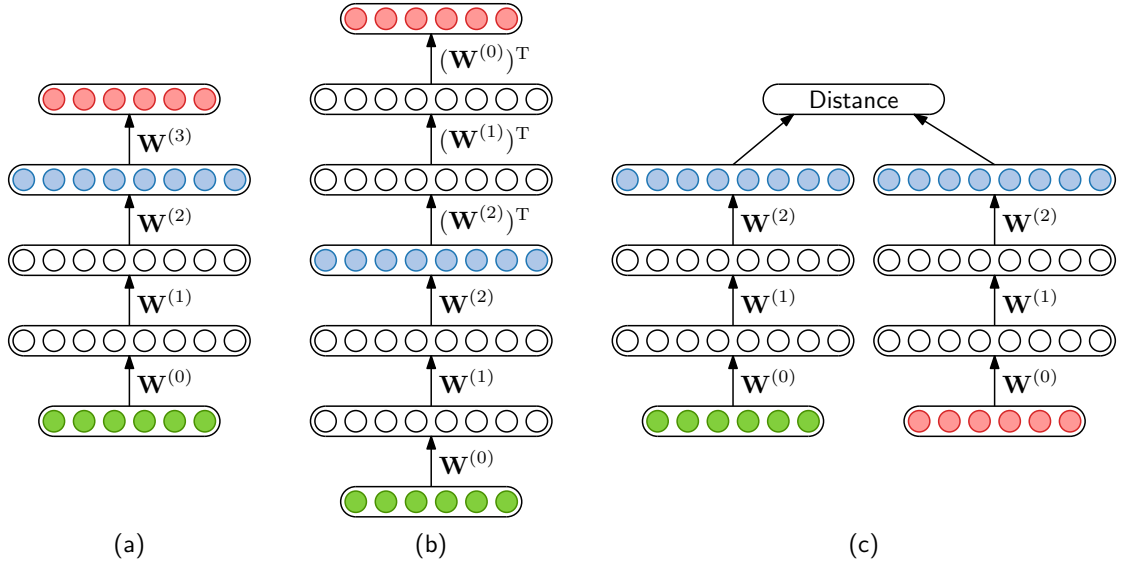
$\mathbf{W}^{(3)}$
$\mathbf{W}^{(2)}$
$\mathbf{W}^{(1)}$
$\mathbf{W}^{(0)}$

(a)

$(\mathbf{W}^{(0)})^{\mathrm{T}}$
$(\mathbf{W}^{(1)})^{\mathrm{T}}$
$(\mathbf{W}^{(2)})^{\mathrm{T}}$
$\mathbf{W}^{(2)}$
$\mathbf{W}^{(1)}$
$\mathbf{W}^{(0)}$

(b)

Distance
$\mathbf{W}^{(2)}$
$\mathbf{W}^{(1)}$
$\mathbf{W}^{(0)}$
$\mathbf{W}^{(2)}$
$\mathbf{W}^{(1)}$
$\mathbf{W}^{(0)}$

(c)